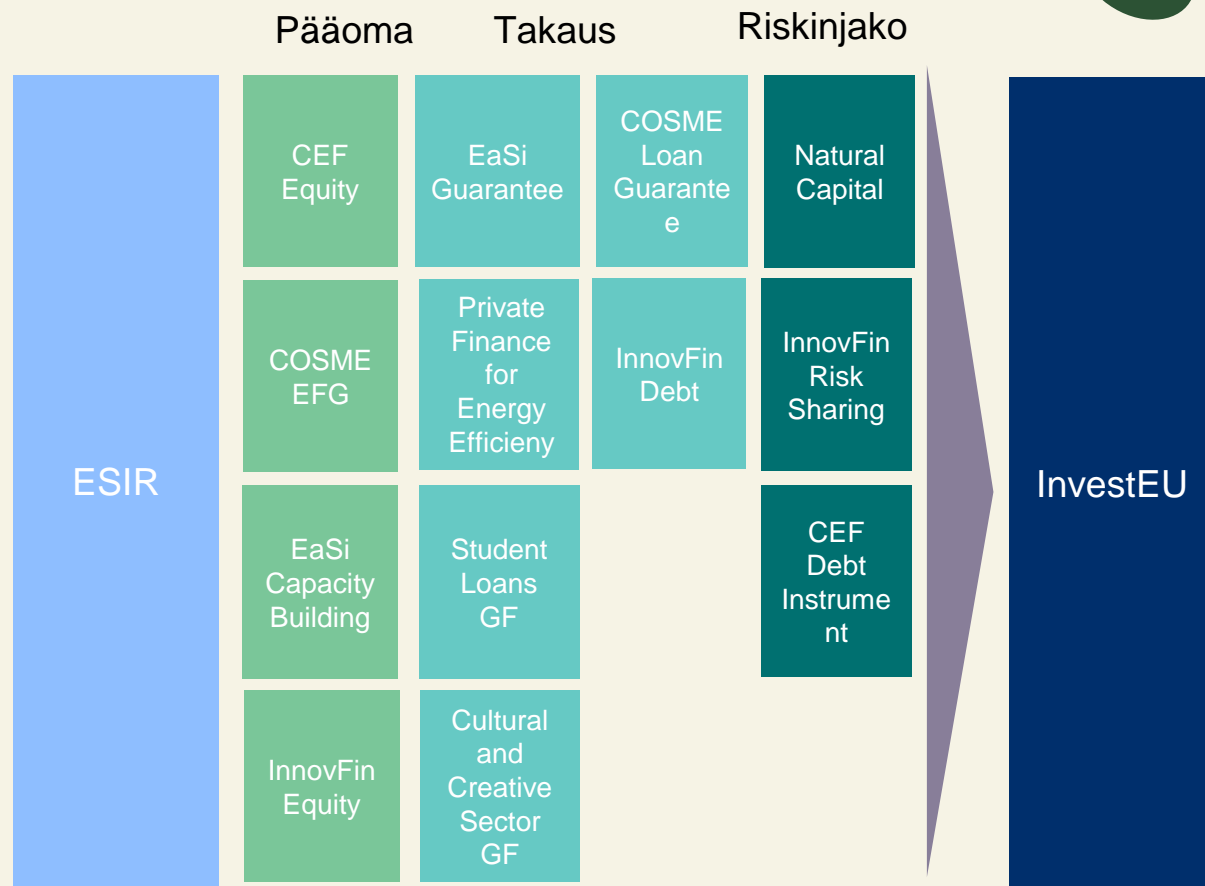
Pääoma Takaus Riskinjako

ESIR

CEF Equity

COSME EFG

EaSi Capacity Building

InnovFin Equity

EaSi Guarantee

Private Finance for Energy Efficieny

Student Loans GF

Cultural and Creative Sector GF

COSME Loan Guarantee

InnovFin Debt

Natural Capital

InnovFin Risk Sharing

CEF Debt Instrument

InvestEU